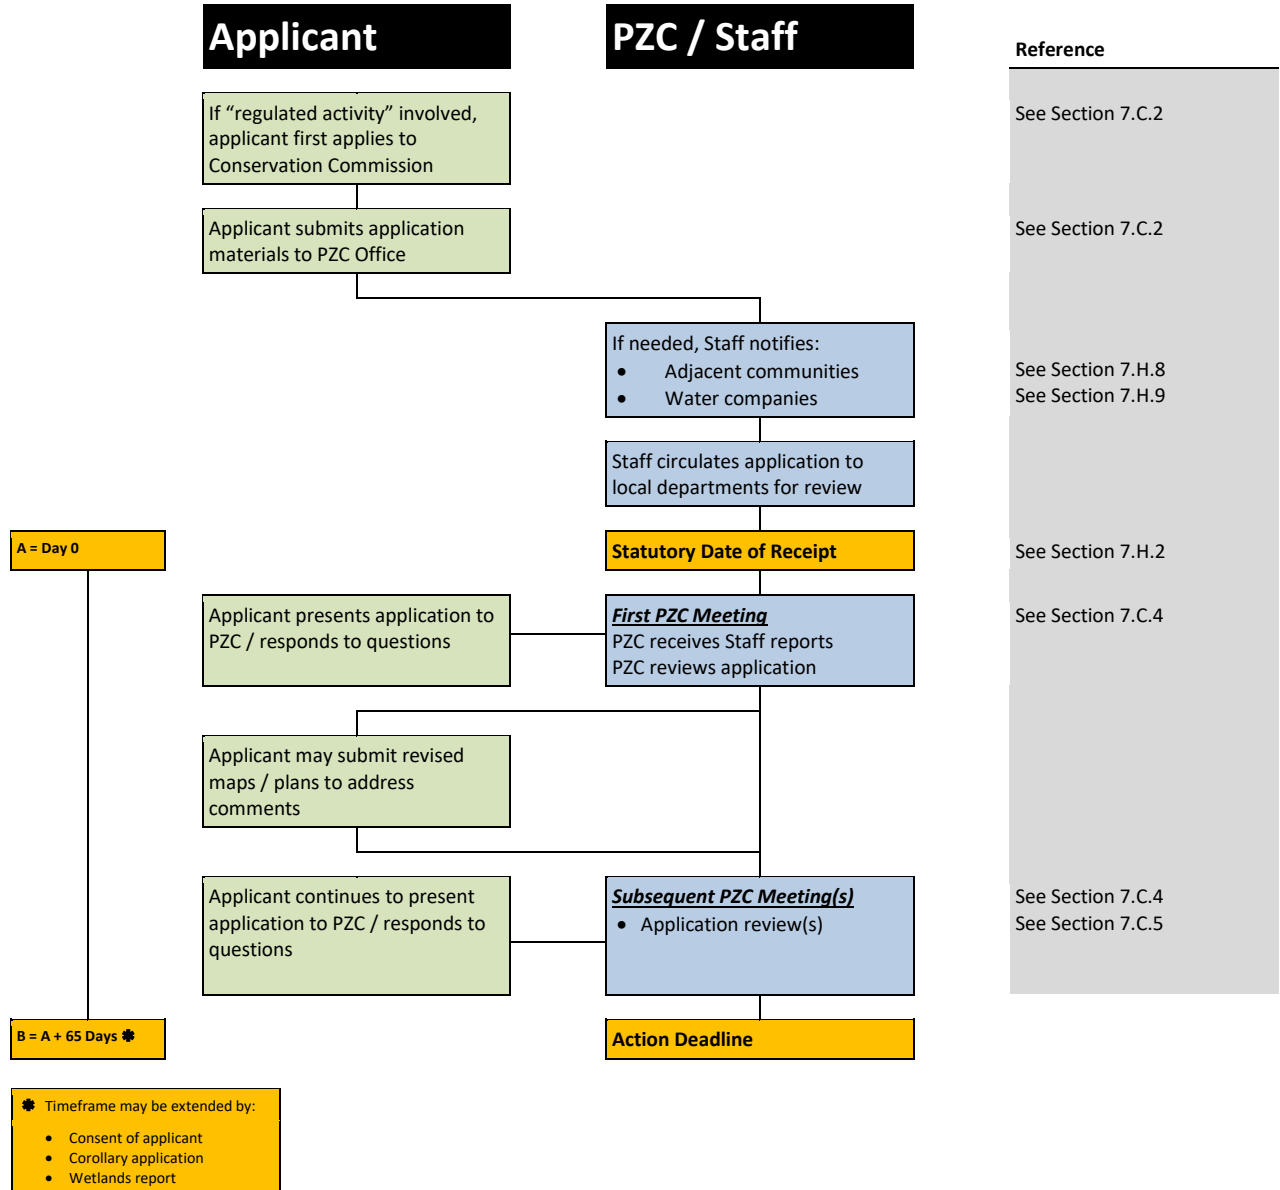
Applicant

PZC / Staff

Reference

If “regulated activity” involved, applicant first applies to Conservation Commission

See Section 7.C.2

Applicant submits application materials to PZC Office

See Section 7.C.2

If needed, Staff notifies:
- Adjacent communities
- Water companies

See Section 7.H.8
See Section 7.H.9

Staff circulates application to local departments for review

A = Day 0

Statutory Date of Receipt

See Section 7.H.2

Applicant presents application to PZC / responds to questions

First PZC Meeting
PZC receives Staff reports
PZC reviews application

See Section 7.C.4

Applicant may submit revised maps / plans to address comments

Applicant continues to present application to PZC / responds to questions

Subsequent PZC Meeting(s)
- Application review(s)

See Section 7.C.4
See Section 7.C.5

B = A + 65 Days ✽

Action Deadline

✽ Timeframe may be extended by:
- Consent of applicant
- Corollary application
- Wetlands report